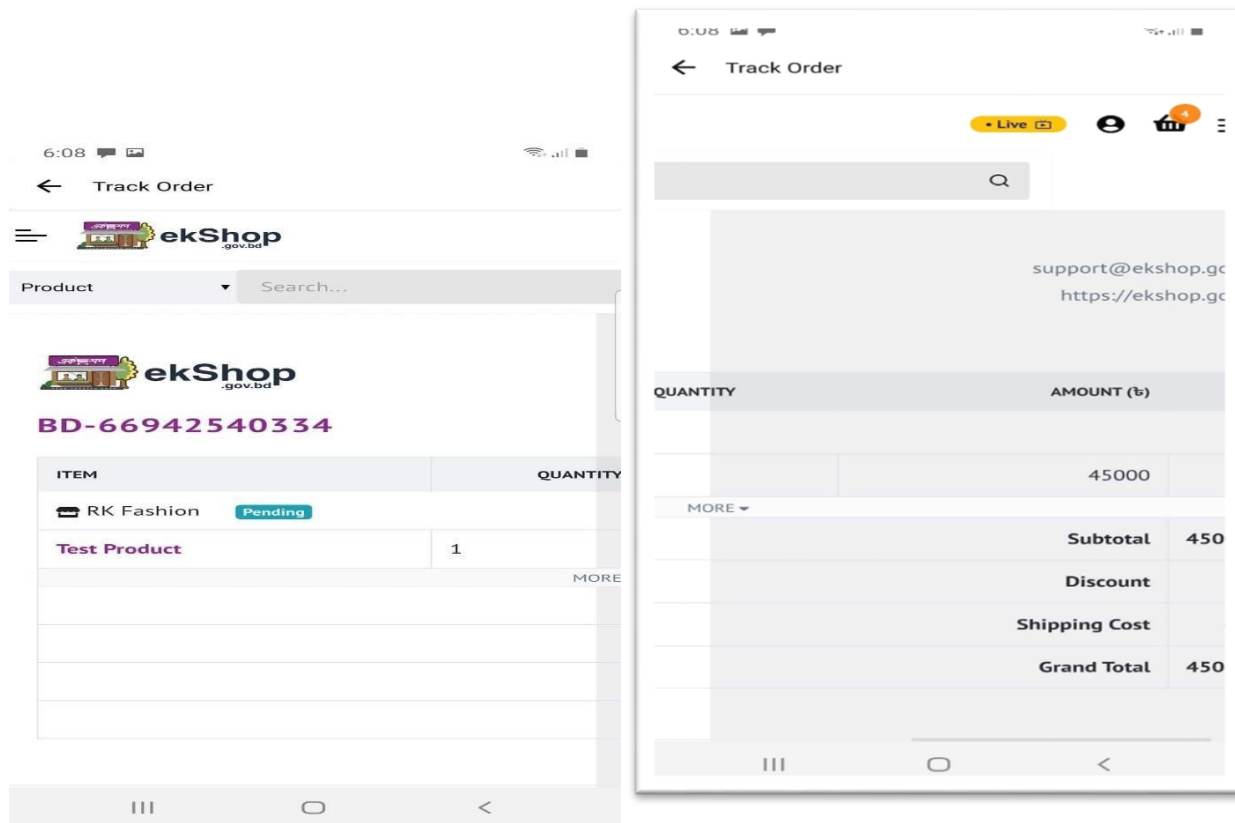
6:08

Track Order

ekShop .gov.bd

Product

Search...

ekShop .gov.bd

BD-66942540334

| ITEM | QUANTITY |
|---|---|
| RK Fashion Pending | |
| Test Product | 1 |

MORE

6:08

Track Order

• Live

4

support@ekshop.go
https://ekshop.go

| QUANTITY | AMOUNT (৳) |
|---|---|
| | 45000 |

MORE

| | |
|---|---|
| Subtotal | 450 |
| Discount | |
| Shipping Cost | |
| Grand Total | 450 |